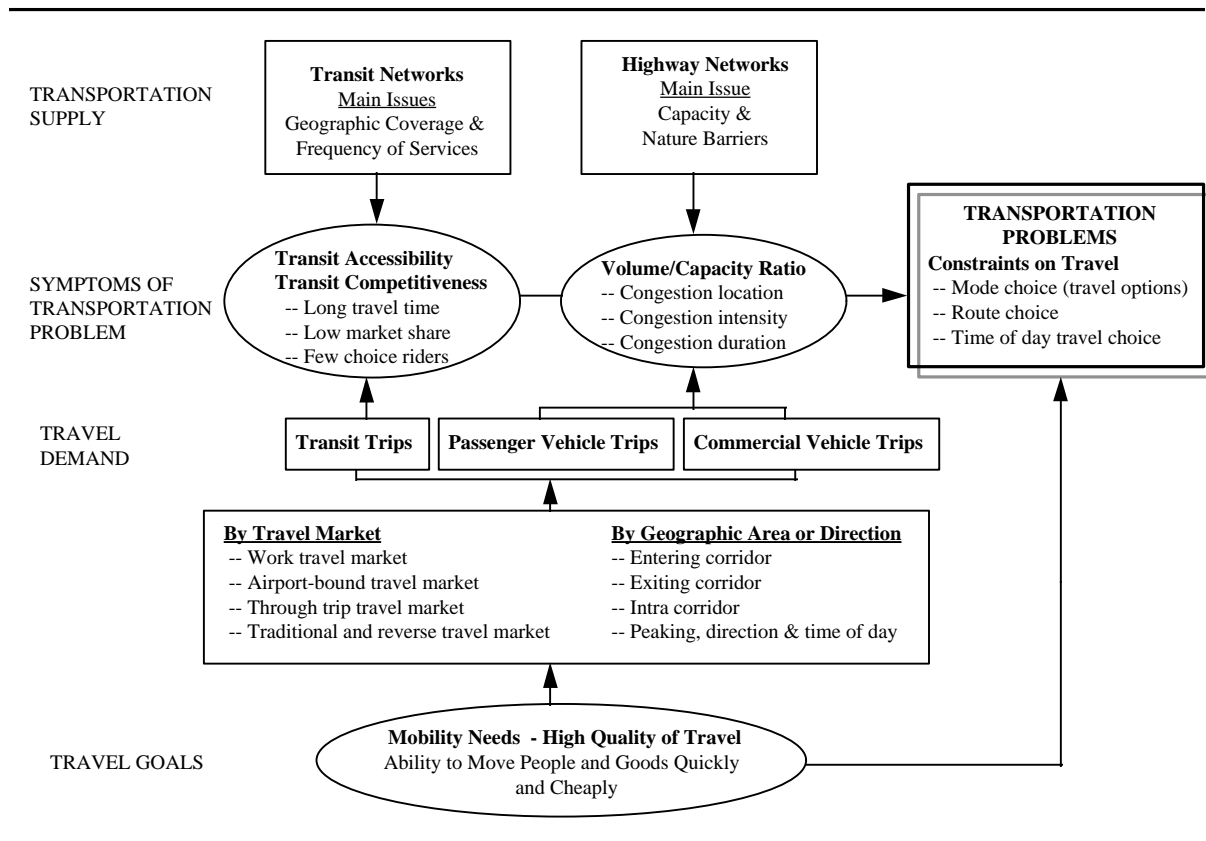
TRANSPORTATION SUPPLY

Transit Networks
Main Issues
Geographic Coverage & Frequency of Services

Highway Networks
Main Issue
Capacity & Nature Barriers

SYMPTOMS OF TRANSPORTATION PROBLEM

Transit Accessibility
Transit Competitiveness
-- Long travel time
-- Low market share
-- Few choice riders

Volume/Capacity Ratio
-- Congestion location
-- Congestion intensity
-- Congestion duration

TRANSPORTATION PROBLEMS
Constraints on Travel
-- Mode choice (travel options)
-- Route choice
-- Time of day travel choice

TRAVEL DEMAND

Transit Trips

Passenger Vehicle Trips

Commercial Vehicle Trips

By Travel Market
-- Work travel market
-- Airport-bound travel market
-- Through trip travel market
-- Traditional and reverse travel market

By Geographic Area or Direction
-- Entering corridor
-- Exiting corridor
-- Intra corridor
-- Peaking, direction & time of day

TRAVEL GOALS

Mobility Needs - High Quality of Travel
Ability to Move People and Goods Quickly and Cheaply